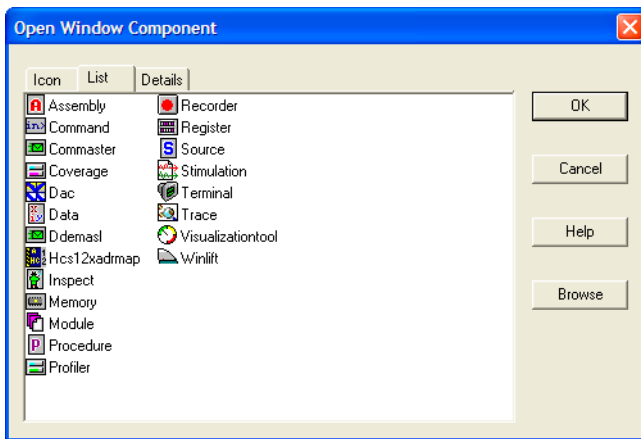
Open Window Component

Icon | List | Details

Assembly
Command
Commaster
Coverage
Dac
Data
Ddemasl
Hcs12xadrmap
Inspect
Memory
Module
Procedure
Profiler

Recorder
Register
Source
Stimulation
Terminal
Trace
Visualizationtool
Winlift

OK
Cancel
Help
Browse